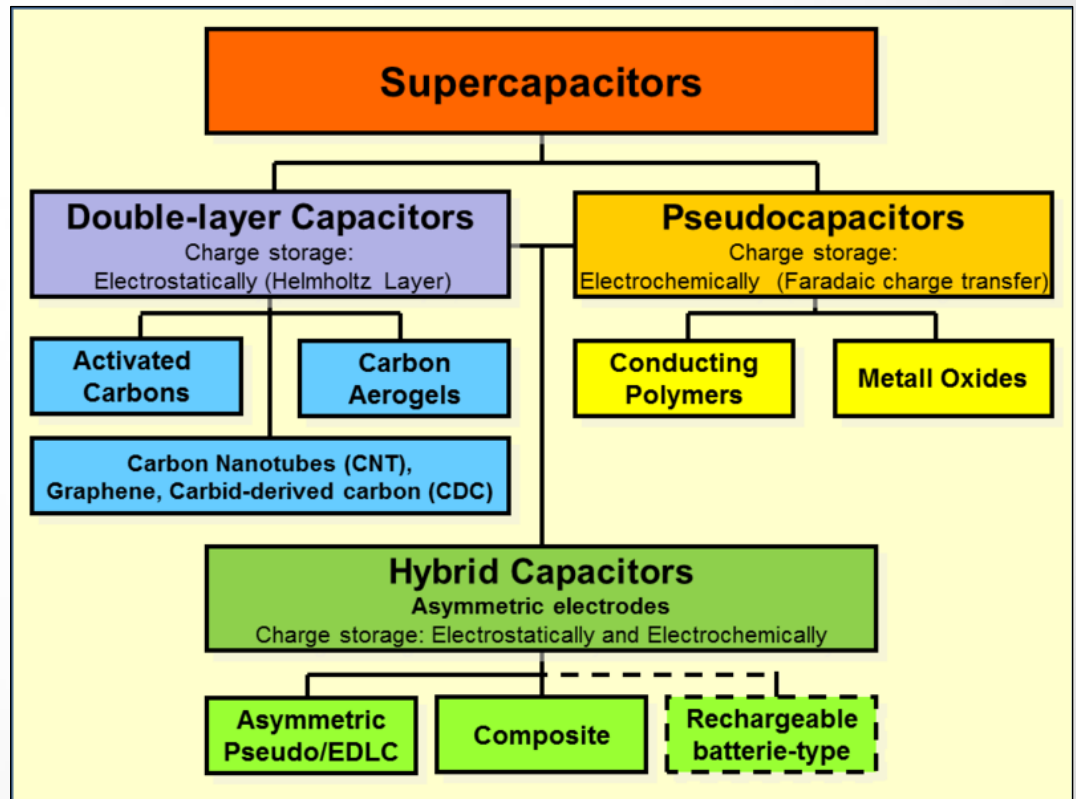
Supercapacitors

Double-layer Capacitors
Charge storage:
Electrostatically (Helmholtz Layer)

Pseudocapacitors
Charge storage:
Electrochemically (Faradaic charge transfer)

Activated Carbons

Carbon Aerogels

Conducting Polymers

Metall Oxides

Carbon Nanotubes (CNT), Graphene, Carbid-derived carbon (CDC)

Hybrid Capacitors
Asymmetric electrodes
Charge storage: Electrostatically and Electrochemically

Asymmetric Pseudo/EDLC

Composite

Rechargeable batterie-type